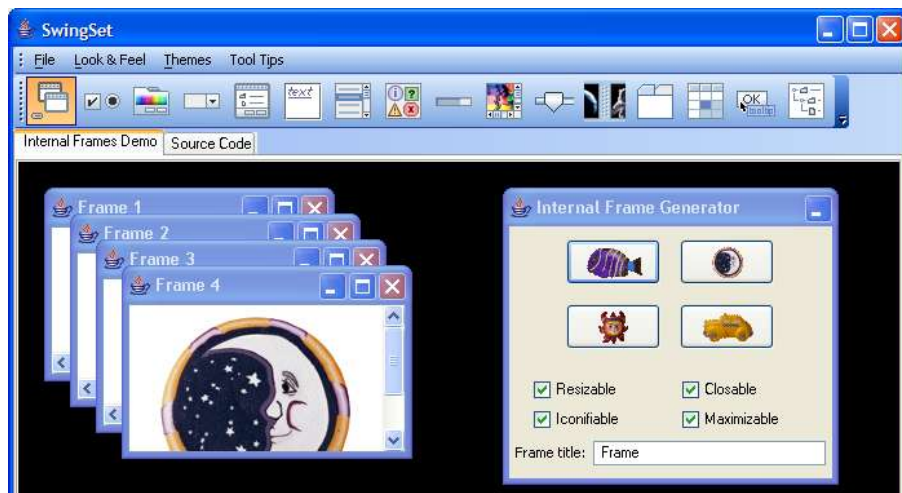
SwingSet

File Look & Feel Themes Tool Tips

text

OK

Internal Frames Demo Source Code

Frame 1

Frame 2

Frame 3

Frame 4

Internal Frame Generator

Resizable Closable

Iconifiable Maximizable

Frame title: Frame